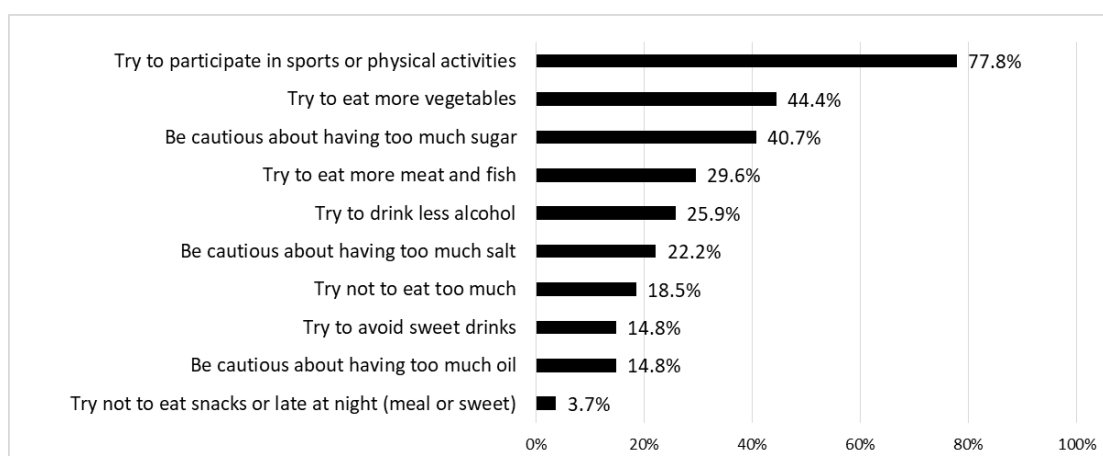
Try to participate in sports or physical activities 77.8%
Try to eat more vegetables 44.4%
Be cautious about having too much sugar 40.7%
Try to eat more meat and fish 29.6%
Try to drink less alcohol 25.9%
Be cautious about having too much salt 22.2%
Try not to eat too much 18.5%
Try to avoid sweet drinks 14.8%
Be cautious about having too much oil 14.8%
Try not to eat snacks or late at night (meal or sweet) 3.7%

0% 20% 40% 60% 80% 100%